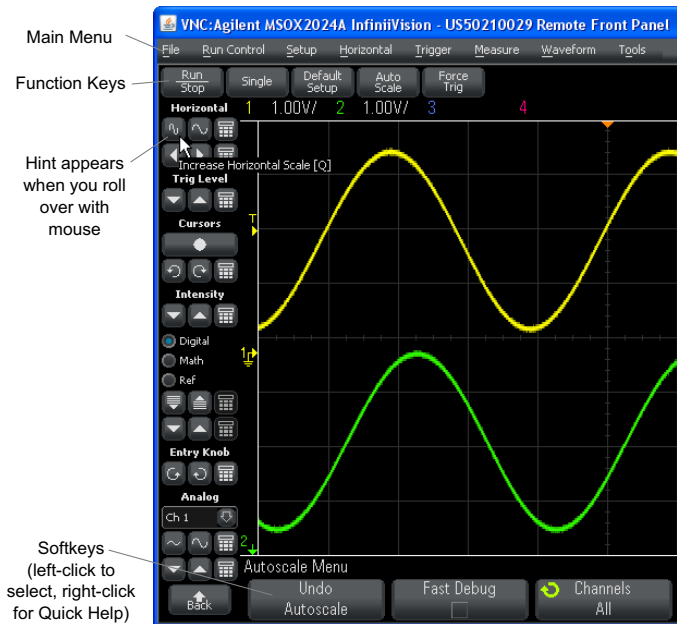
Main Menu

Function Keys

Hint appears when you roll over with mouse

Softkeys (left-click to select, right-click for Quick Help)

VNC:Agilent MSOX2024A InfiniiVision - US50210029 Remote Front Panel

File Run Control Setup Horizontal Trigger Measure Waveform Tools

Run Stop
Single
Default Setup
Auto Scale
Force Trig

Horizontal 1 1.00V/ 2 1.00V/ 3 4

Increase Horizontal Scale [Q]

Trig Level

Cursors

Intensity

Digital
Math
Ref

Entry Knob

Analog

Ch 1

T

1

2

Autoscale Menu

Back

Undo Autoscale

Fast Debug

Channels All